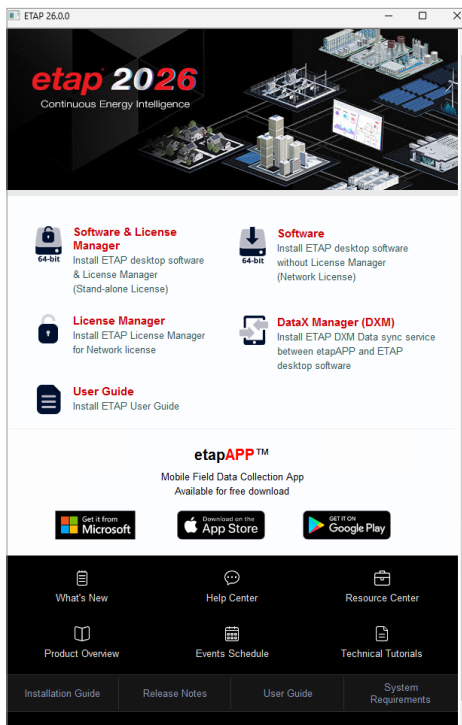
ETAP 26.0.0

etap 2026
Continuous Energy Intelligence

64-bit
Software & License Manager
Install ETAP desktop software & License Manager (Stand-alone License)

64-bit
Software
Install ETAP desktop software without License Manager (Network License)

License Manager
Install ETAP License Manager for Network license

DataX Manager (DXM)
Install ETAP DXM Data sync service between etapAPP and ETAP desktop software

User Guide
Install ETAP User Guide

etapAPP™
Mobile Field Data Collection App
Available for free download

Get it from Microsoft

Download on the App Store

GET IT ON Google Play

What's New

Help Center

Resource Center

Product Overview

Events Schedule

Technical Tutorials

Installation Guide

Release Notes

User Guide

System Requirements